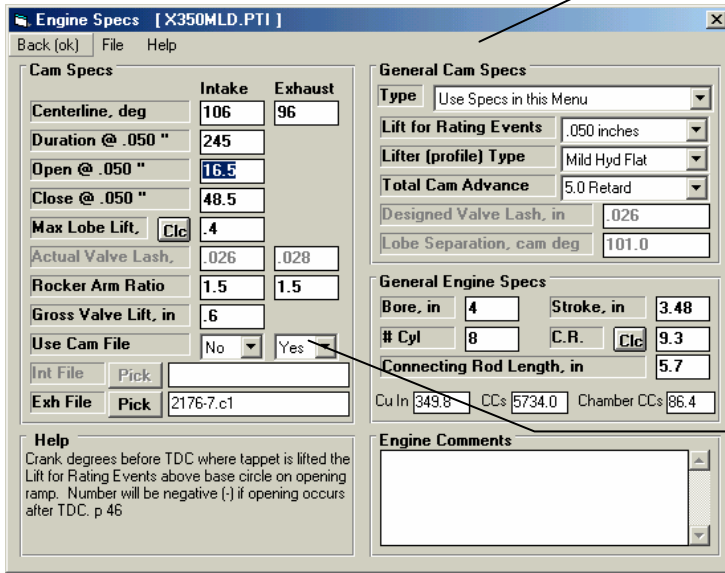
Engine Specs [ X350MLD.PTI ]

Back (ok) File Help

Cam Specs

| | Intake | Exhaust |
|---|---|---|
| Centerline, deg | 106 | 96 |
| Duration @ .050 " | 245 | |
| Open @ .050 " | 16.5 | |
| Close @ .050 " | 48.5 | |
| Max Lobe Lift, Clc | .4 | |
| Actual Valve Lash, | .026 | .028 |
| Rocker Arm Ratio | 1.5 | 1.5 |
| Gross Valve Lift, in | .6 | |
| Use Cam File | No | Yes |

Int File Pick

Exh File Pick 2176-7.c1

Help

Crank degrees before TDC where tappet is lifted the Lift for Rating Events above base circle on opening ramp. Number will be negative (-) if opening occurs after TDC. p 46

General Cam Specs

Type Use Specs in this Menu

Lift for Rating Events .050 inches

Lifter (profile) Type Mild Hyd Flat

Total Cam Advance 5.0 Retard

Designed Valve Lash, in .026

Lobe Separation, cam deg 101.0

General Engine Specs

Bore, in 4 Stroke, in 3.48

# Cyl 8 C.R. Clc 9.3

Connecting Rod Length, in 5.7

Cu In 349.8 CCs 5734.0 Chamber CCs 86.4

Engine Comments